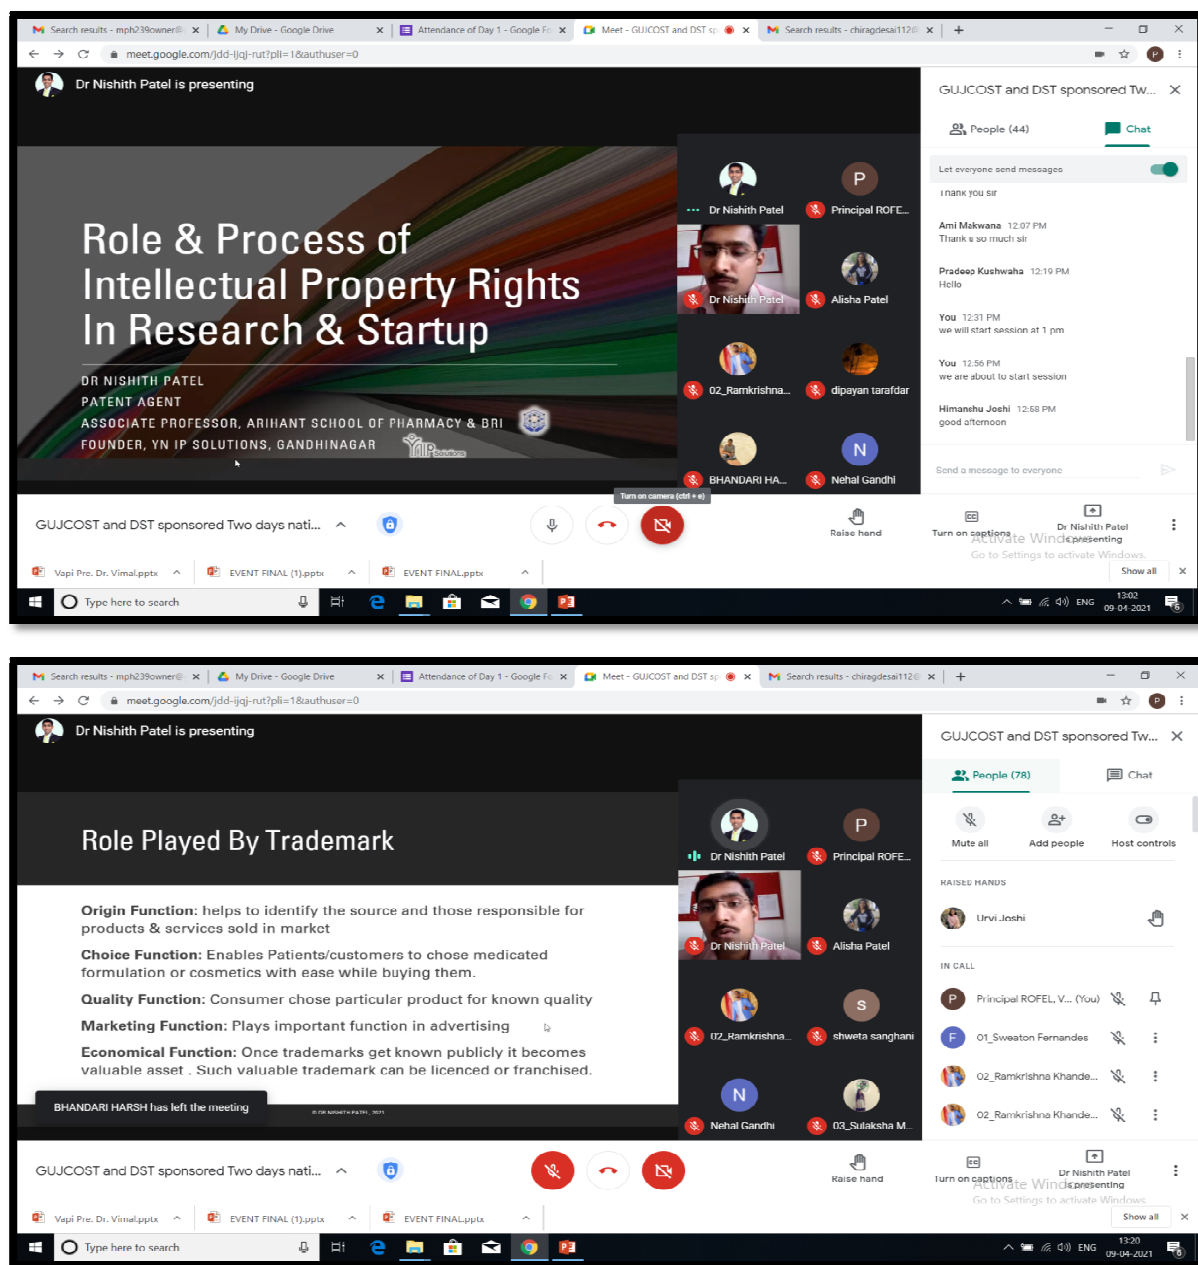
Search results - mph239owner@ × My Drive - Google Drive × Attendance of Day 1 - Google Fo × Meet - GUJCOST and DST sp × Search results - chiragdesai112@ × +

meet.google.com/jdd-ijqj-rut?pli=1&authuser=0

Dr Nishith Patel is presenting

Role & Process of Intellectual Property Rights In Research & Startup

DR NISHITH PATEL
PATENT AGENT
ASSOCIATE PROFESSOR, ARIHANT SCHOOL OF PHARMACY & BRI
FOUNDER, YN IP SOLUTIONS, GANDHINAGAR

Dr Nishith Patel
Principal ROFE...
Dr Nishith Patel
Alisha Patel
02_Ramkrishna...
dipayan tarafdar
BHANDARI HA...
Nehal Gandhi

GUJCOST and DST sponsored Tw...
People (44)
Chat
Let everyone send messages
Thank you sir
Ami Makwana 12:07 PM
Thank u so much sir
Pradeep Kushwaha 12:19 PM
Hello
You 12:31 PM
we will start session at 1 pm
You 12:56 PM
we are about to start session
Himanshu Joshi 12:58 PM
good afternoon
Send a message to everyone

Turn on camera (ctrl + e)
GUJCOST and DST sponsored Two days nati...
Raise hand
Turn on captions
Dr Nishith Patel is presenting
Activate Windows
Go to Settings to activate Windows.

Vapi Pre. Dr. Vimal.pptx
EVENT FINAL (1).pptx
EVENT FINAL.pptx
Show all
Type here to search
ENG
13:02
09-04-2021

Search results - mph239owner@ × My Drive - Google Drive × Attendance of Day 1 - Google Fo × Meet - GUJCOST and DST sp × Search results - chiragdesai112@ × +

meet.google.com/jdd-ijqj-rut?pli=1&authuser=0

Dr Nishith Patel is presenting

Role Played By Trademark

Origin Function: helps to identify the source and those responsible for products & services sold in market

Choice Function: Enables Patients/customers to chose medicated formulation or cosmetics with ease while buying them.

Quality Function: Consumer chose particular product for known quality

Marketing Function: Plays important function in advertising

Economical Function: Once trademarks get known publicly it becomes valuable asset . Such valuable trademark can be licenced or franchised.

BHANDARI HARSH has left the meeting

Dr Nishith Patel
Principal ROFE...
Dr Nishith Patel
Alisha Patel
02_Ramkrishna...
shweta sanghani
Nehal Gandhi
03_Sulaksha M...

GUJCOST and DST sponsored Tw...
People (78)
Chat
Mute all
Add people
Host controls
RAISED HANDS
Urvi Joshi
IN CALL
Principal ROFEL, V... (You)
01_Sweaton Fernandes
02_Ramkrishna Khande...
02_Ramkrishna Khande...

GUJCOST and DST sponsored Two days nati...
Raise hand
Turn on captions
Dr Nishith Patel is presenting
Activate Windows
Go to Settings to activate Windows.

Vapi Pre. Dr. Vimal.pptx
EVENT FINAL (1).pptx
EVENT FINAL.pptx
Show all
Type here to search
ENG
13:20
09-04-2021